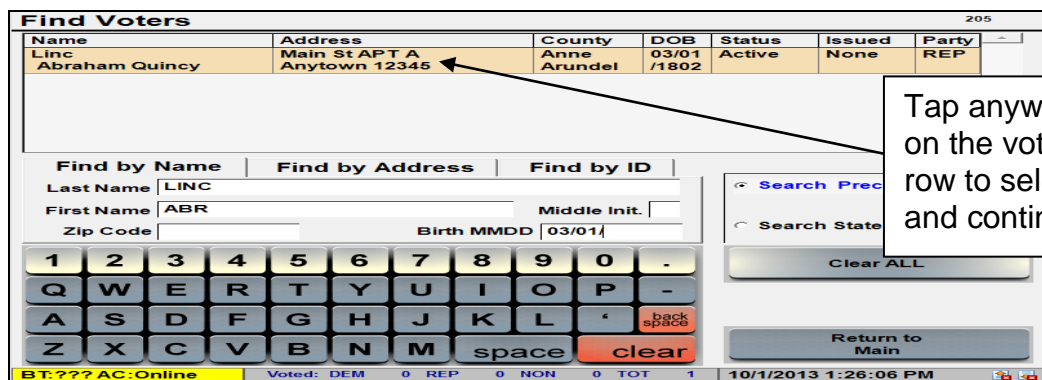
Find Voters 205

| Name | Address | County | DOB | Status | Issued | Party |
|---|---|---|---|---|---|---|
| Linc Abraham Quincy | Main St APT A Anytown 12345 | Anne Arundel | 03/01 /1802 | Active | None | REP |

Tap anyw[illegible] on the vot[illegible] row to sel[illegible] and contin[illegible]

Find by Name | Find by Address | Find by ID

Last Name LINC
First Name ABR
Middle Init.
Zip Code
Birth MMDD 03/01/

Search Prec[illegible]
Search State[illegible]

1 2 3 4 5 6 7 8 9 0 .
Q W E R T Y U I O P -
A S D F G H J K L ' back space
Z X C V B N M space clear

Clear ALL

Return to Main

BT:??? AC:Online Voted: DEM 0 REP 0 NON 0 TOT 1 10/1/2013 1:26:06 PM